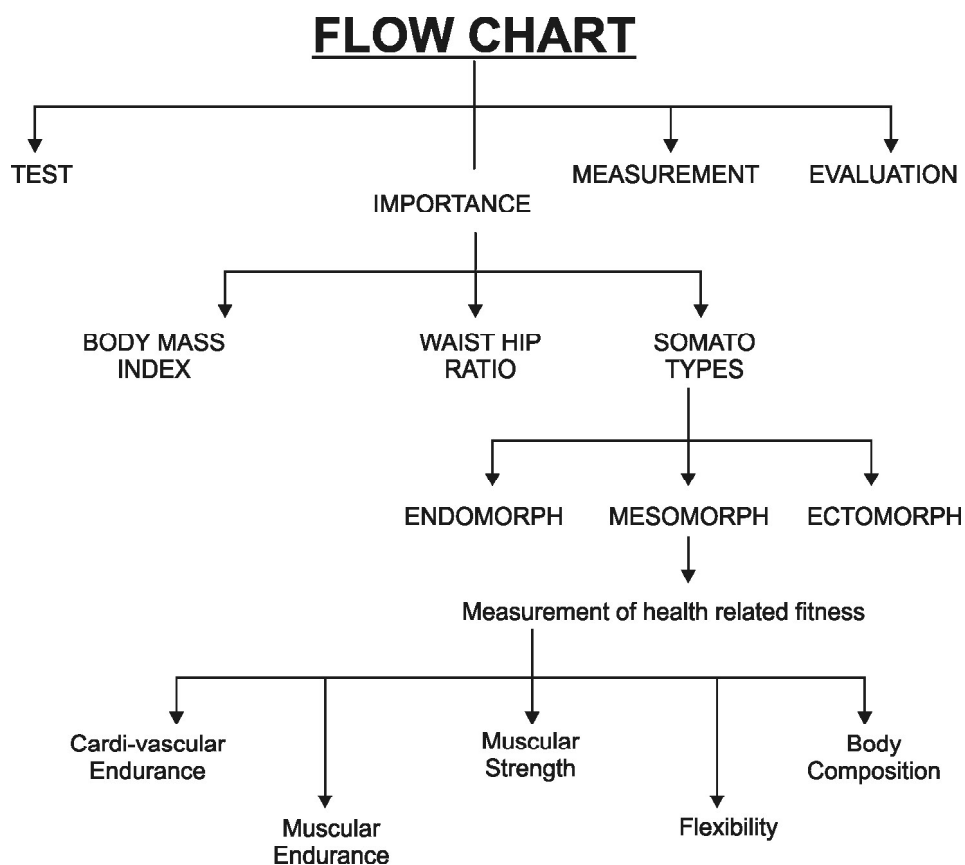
FLOW CHART

TEST

IMPORTANCE

MEASUREMENT

EVALUATION

BODY MASS INDEX

WAIST HIP RATIO

SOMATO TYPES

ENDOMORPH

MESOMORPH

ECTOMORPH

Measurement of health related fitness

Cardi-vascular Endurance

Muscular Endurance

Muscular Strength

Flexibility

Body Composition